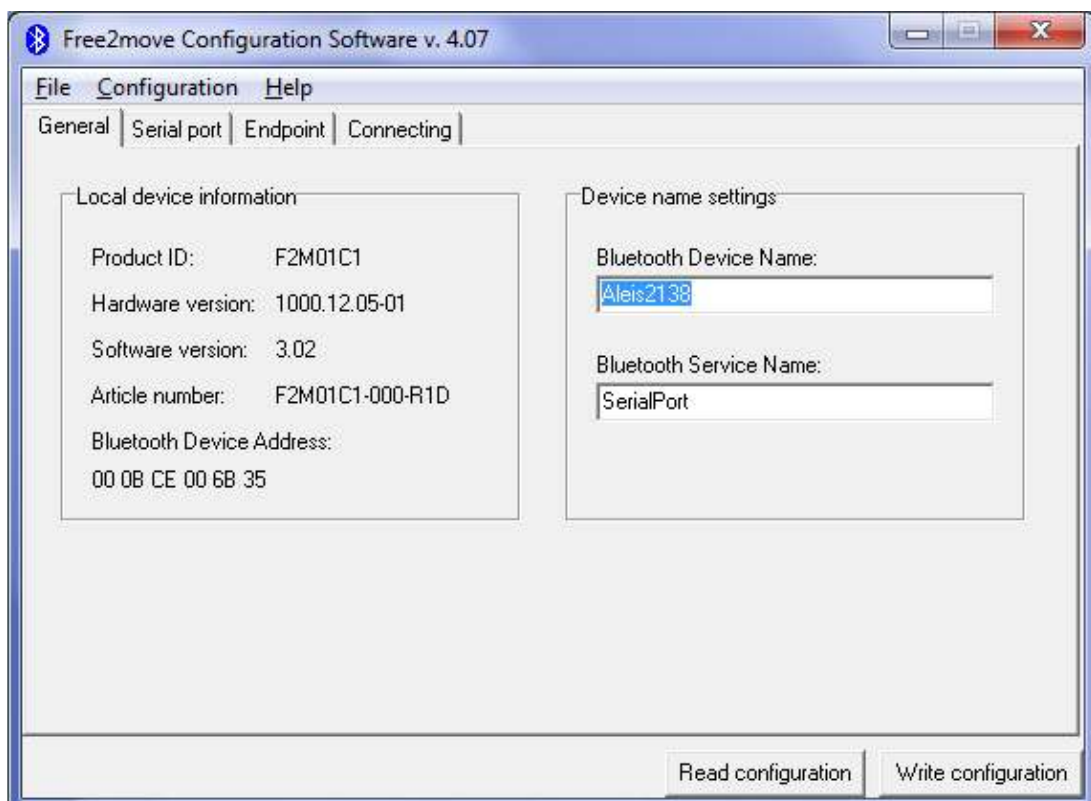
Free2move Configuration Software v. 4.07

File Configuration Help

General | Serial port | Endpoint | Connecting

Local device information

Product ID: F2M01C1

Hardware version: 1000.12.05-01

Software version: 3.02

Article number: F2M01C1-000-R1D

Bluetooth Device Address:

00 0B CE 00 6B 35

Device name settings

Bluetooth Device Name:

Aleis2138

Bluetooth Service Name:

SerialPort

Read configuration

Write configuration